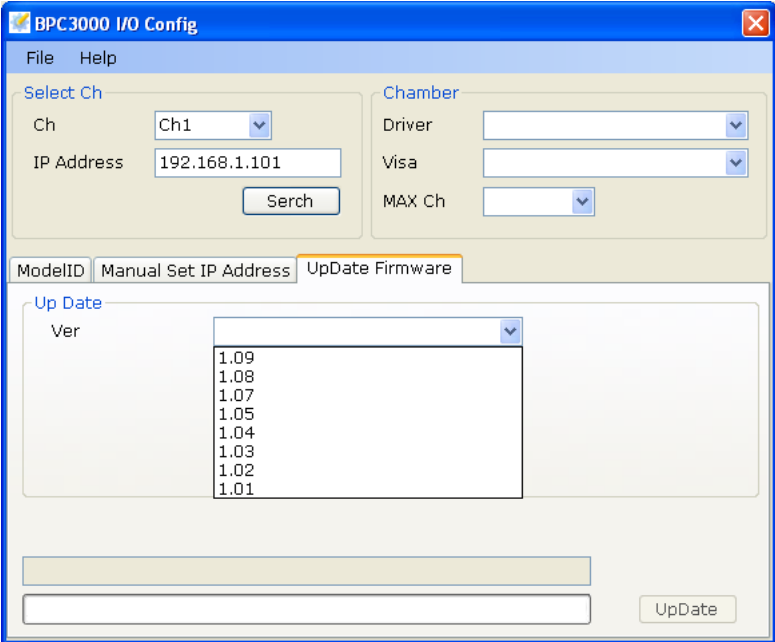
BPC3000 I/O Config

File Help

Select Ch

Ch Ch1

IP Address 192.168.1.101

Serch

Chamber

Driver

Visa

MAX Ch

ModelID Manual Set IP Address UpDate Firmware

Up Date

Ver

1.09
1.08
1.07
1.05
1.04
1.03
1.02
1.01

UpDate